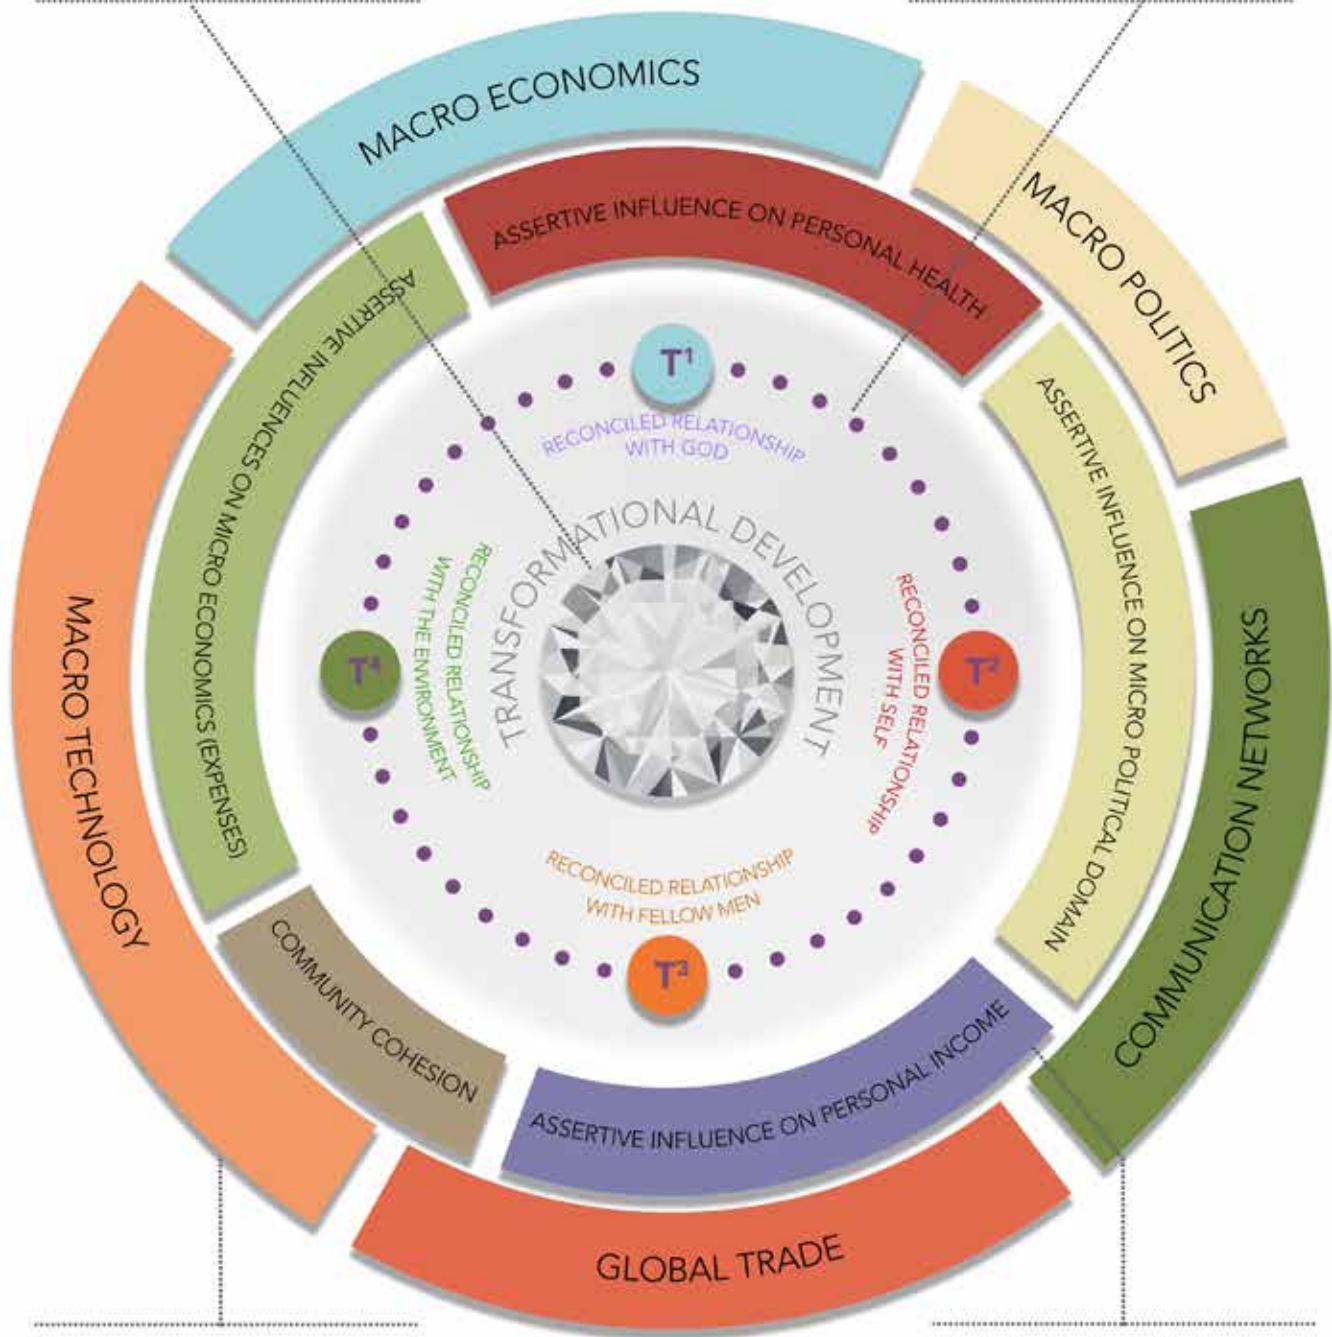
MACRO ECONOMICS

MACRO POLITICS

COMMUNICATION NETWORKS

GLOBAL TRADE

MACRO TECHNOLOGY

ASSERTIVE INFLUENCE ON PERSONAL HEALTH

ASSERTIVE INFLUENCE ON MICRO POLITICAL DOMAIN

ASSERTIVE INFLUENCE ON PERSONAL INCOME

COMMUNITY COHESION

ASSERTIVE INFLUENCES ON MICRO ECONOMICS (EXPENSES)

$T^1$

RECONCILED RELATIONSHIP WITH GOD

$T^2$

RECONCILED RELATIONSHIP WITH SELF

$T^3$

RECONCILED RELATIONSHIP WITH FELLOW MEN

$T^4$

RECONCILED RELATIONSHIP WITH THE ENVIRONMENT

TRANSFORMATIONAL DEVELOPMENT